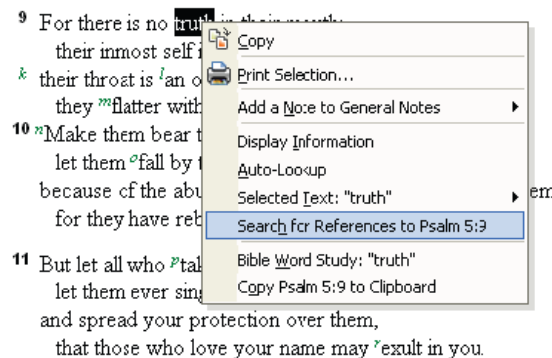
⁹ For there is no truth in their mouth;
their inmost self i
ᵏ their throat is ˡan o
they ᵐflatter with
¹⁰ ⁿMake them bear t
let them ᵒfall by t
because of the abu em
for they have reb

¹¹ But let all who ᵖtal
let them ever sing
and spread your protection over them,
that those who love your name may ʳexult in you.

Copy
Print Selection...
Add a Note to General Notes
Display Information
Auto-Lookup
Selected Text: "truth"
Search for References to Psalm 5:9
Bible Word Study: "truth"
Copy Psalm 5:9 to Clipboard